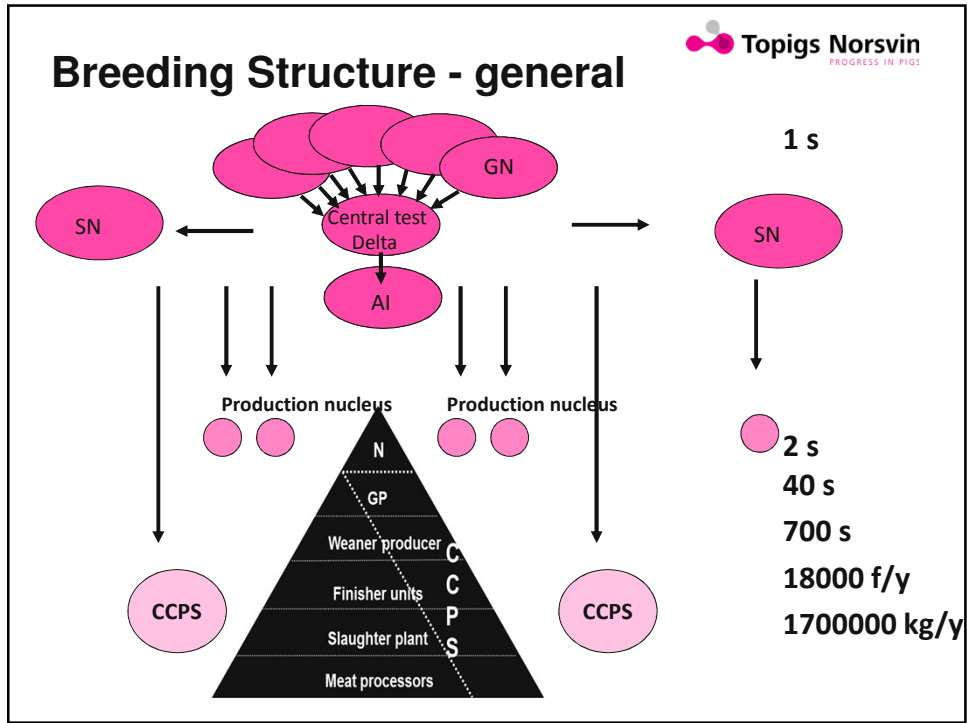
Topigs Norsvin
PROGRESS IN PIGS

Breeding Structure - general

GN

Central test Delta

SN

SN

AI

1 s

Production nucleus

Production nucleus

N

GP

Weaner producer

Finisher units

Slaughter plant

Meat processors

C C P S

CCPS

CCPS

2 s

40 s

700 s

18000 f/y

1700000 kg/y